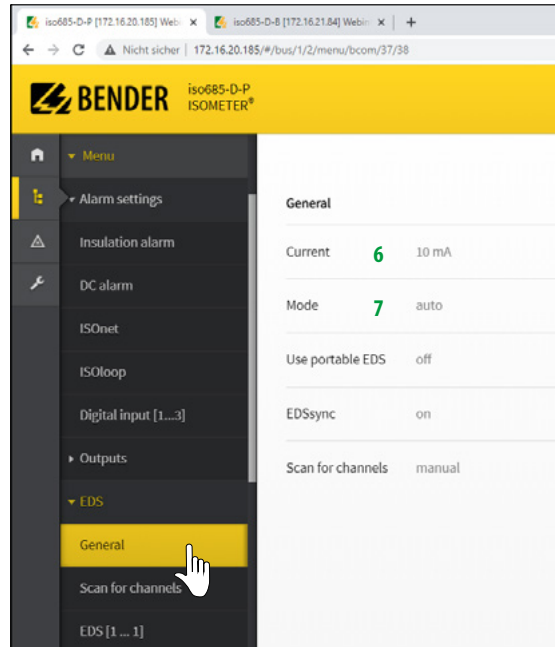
iso685-D-P [172.16.20.185] Webi ×
iso685-D-B [172.16.21.84] Webi ×
+
Nicht sicher | 172.16.20.185/#/bus/1/2/menu/bcom/37/38

BENDER iso685-D-P ISOMETER®

Menu
Alarm settings
Insulation alarm
DC alarm
ISOnet
ISOloop
Digital input [1...3]
Outputs
EDS
General
Scan for channels
EDS [1 ... 1]

General

| | | |
|---|---|---|
| Current | 6 | 10 mA |
| Mode | 7 | auto |
| Use portable EDS | | off |
| EDSsync | | on |
| Scan for channels | | manual |